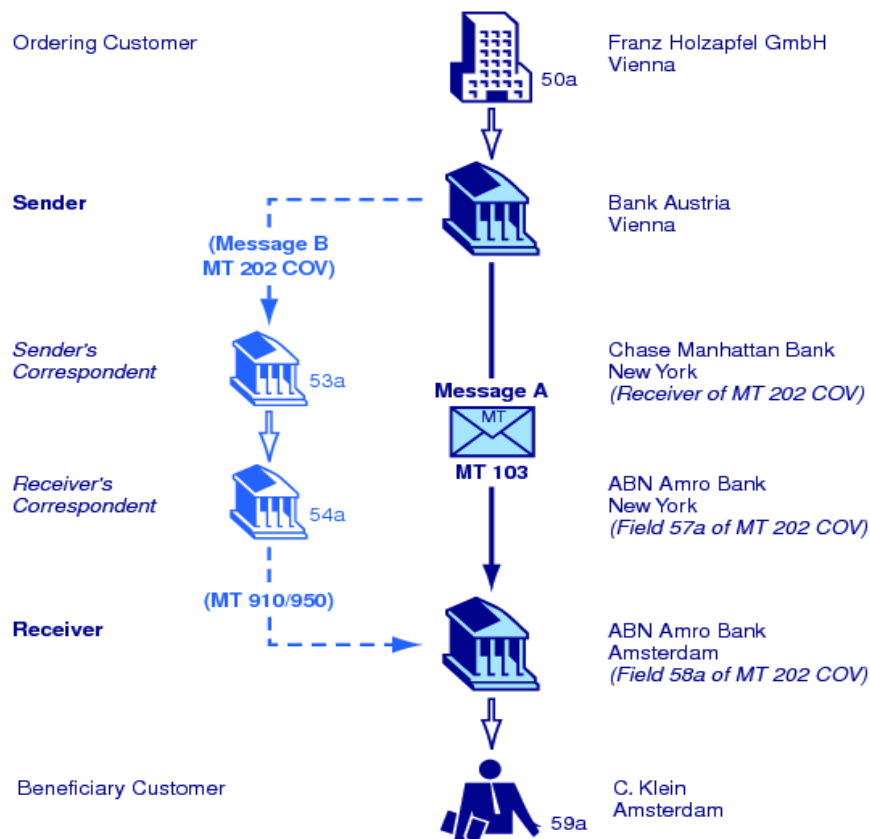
Ordering Customer

50a

Franz Holzapfel GmbH
Vienna

Sender

Bank Austria
Vienna

(Message B
MT 202 COV)

Sender's
Correspondent

53a

Chase Manhattan Bank
New York
(Receiver of MT 202 COV)

Message A

MT

MT 103

Receiver's
Correspondent

54a

ABN Amro Bank
New York
(Field 57a of MT 202 COV)

(MT 910/950)

Receiver

ABN Amro Bank
Amsterdam
(Field 58a of MT 202 COV)

Beneficiary Customer

C. Klein
Amsterdam

59a